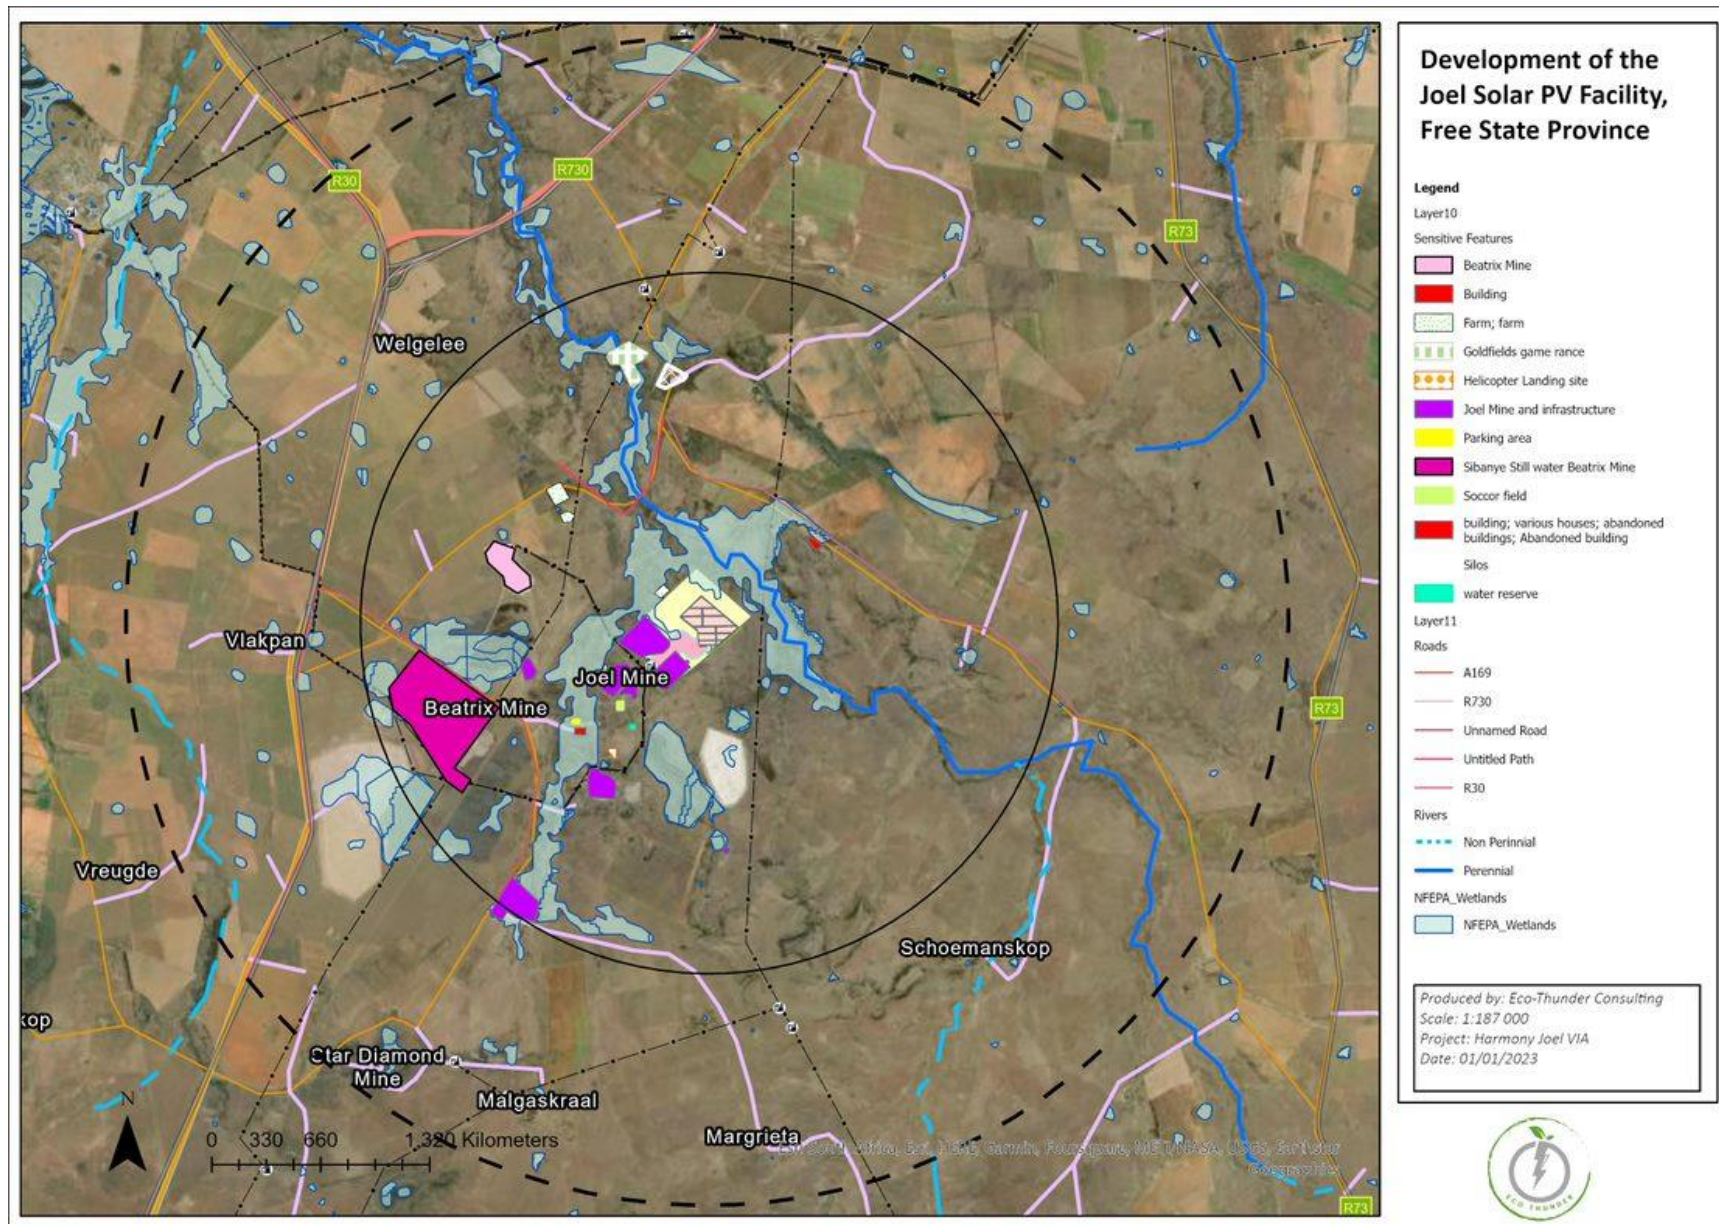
R30

R730

R73

Welgelee

Vlakpan

Joel Mine

Beatrix Mine

Vreugde

Schoemanskop

kop

Star Diamond Mine

Malgaskraal

Margrieta

R73

R73

N

0 330 660 1,320 Kilometers

Esri South Africa, Esri, HERE, Garmin, Foursquare, METI/NASA, USGS, Esri South Africa, Esri, HERE, Garmin, Foursquare, METI/NASA, USGS, Earthstar Geographics

Development of the Joel Solar PV Facility, Free State Province

Legend

Layer10

Sensitive Features

Beatrix Mine

Building

Farm; farm

Goldfields game rance

Helicopter Landing site

Joel Mine and infrastructure

Parking area

Sibanye Still water Beatrix Mine

Soccor field

building; various houses; abandoned buildings; Abandoned building

Silos

water reserve

Layer11

Roads

A169

R730

Unnamed Road

Untitled Path

R30

Rivers

Non Perinnial

Perennial

NFEPA_Wetlands

NFEPA_Wetlands

Produced by: Eco-Thunder Consulting
Scale: 1:187 000
Project: Harmony Joel VIA
Date: 01/01/2023

ECO THUNDER